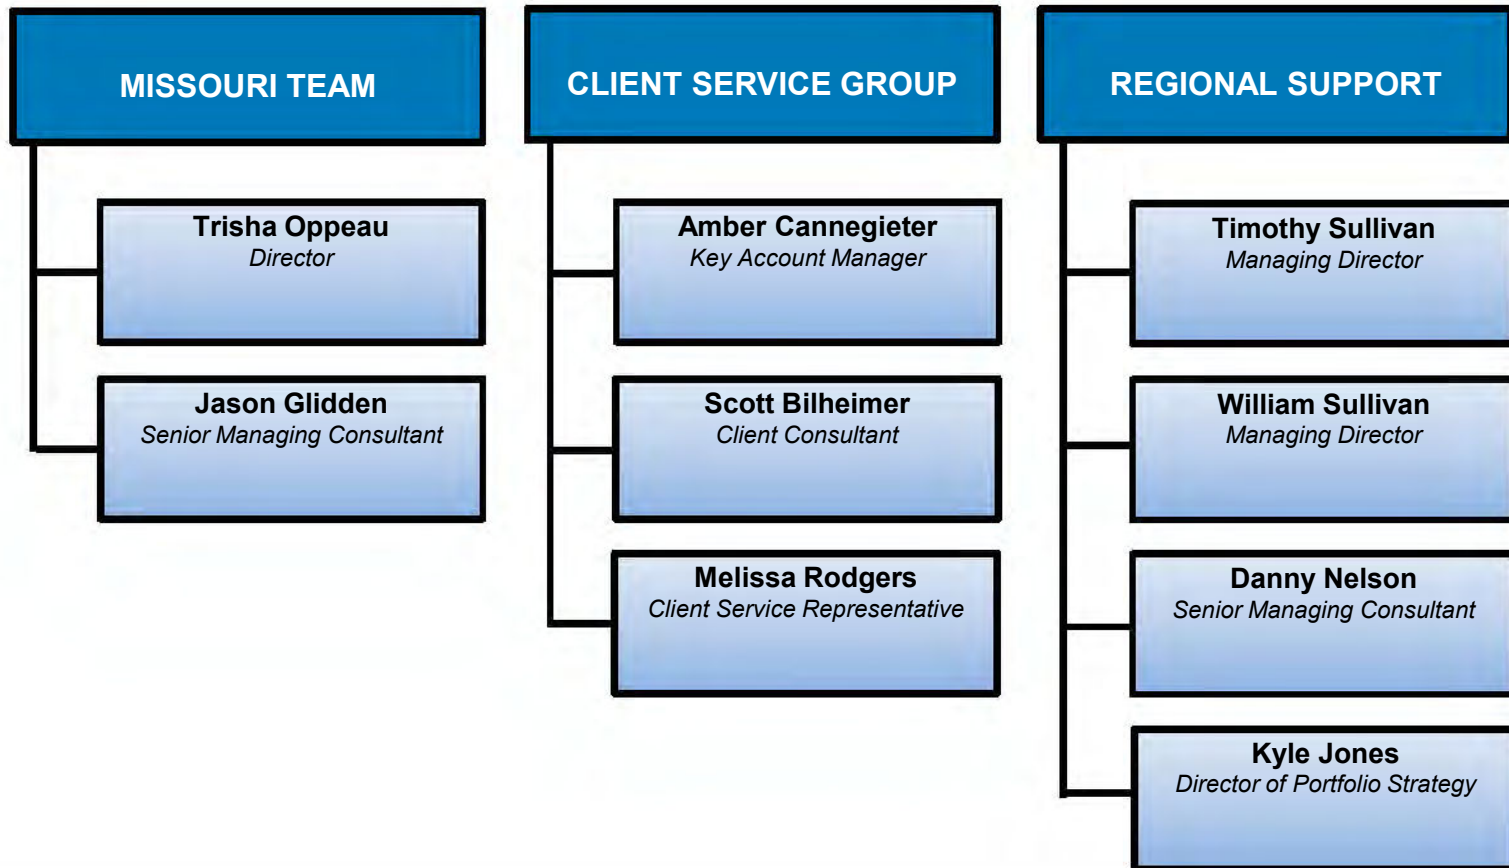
MISSOURI TEAM

Trisha Oppeau
Director

Jason Glidden
Senior Managing Consultant

CLIENT SERVICE GROUP

Amber Cannegieter
Key Account Manager

Scott Bilheimer
Client Consultant

Melissa Rodgers
Client Service Representative

REGIONAL SUPPORT

Timothy Sullivan
Managing Director

William Sullivan
Managing Director

Danny Nelson
Senior Managing Consultant

Kyle Jones
Director of Portfolio Strategy